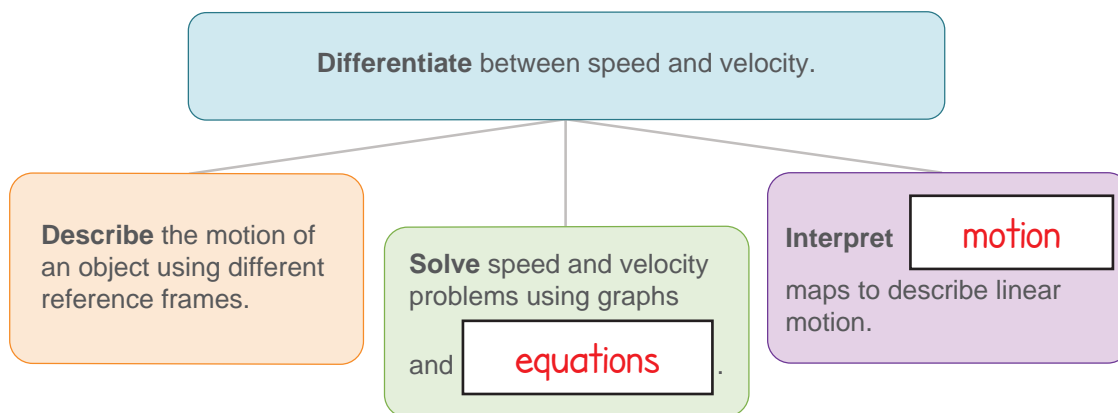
**Differentiate** between speed and velocity.

**Describe** the motion of an object using different reference frames.

**Solve** speed and velocity problems using graphs and equations .

**Interpret** motion maps to describe linear motion.